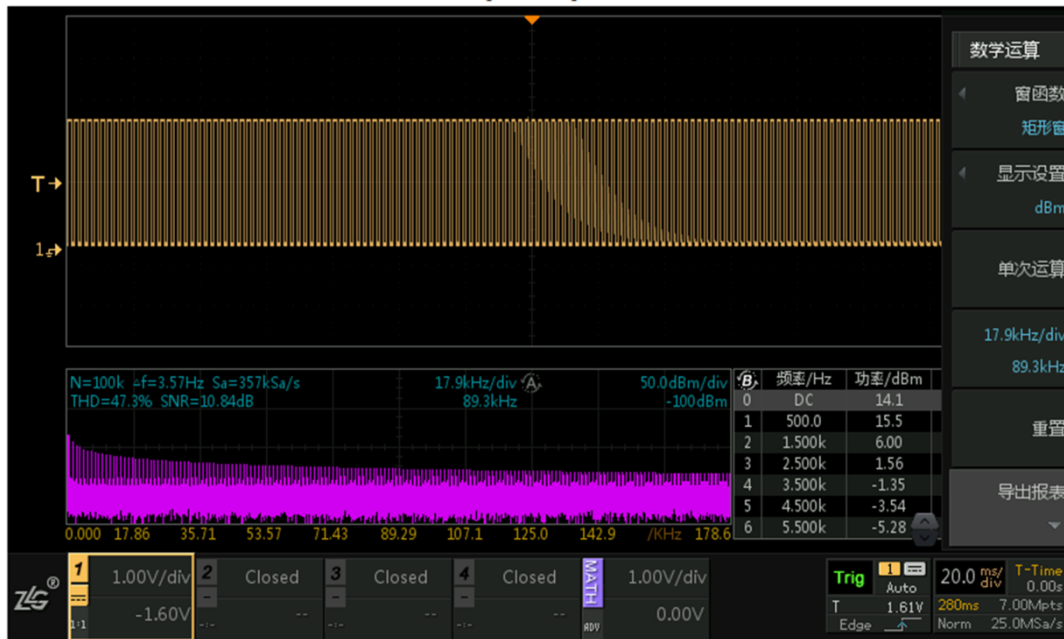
T
1

N=100k ∆f=3.57Hz Sa=357kSa/s
THD=47.3% SNR=10.84dB

17.9kHz/div A
89.3kHz

50.0dBm/div
-100dBm

0.000 17.86 35.71 53.57 71.43 89.29 107.1 125.0 142.9 /KHz 178.6

| B | 频率/Hz | 功率/dBm |
|---|---|---|
| 0 | DC | 14.1 |
| 1 | 500.0 | 15.5 |
| 2 | 1.500k | 6.00 |
| 3 | 2.500k | 1.56 |
| 4 | 3.500k | -1.35 |
| 5 | 4.500k | -3.54 |
| 6 | 5.500k | -5.28 |

数学运算
窗函数
矩形窗
显示设置
dBm
单次运算
17.9kHz/div
89.3kHz
重置
导出报表

ZLG®
1 1.00V/div -1.60V 1:1
2 Closed --
3 Closed --
4 Closed --
MATH 1.00V/div 0.00V ADV

Trig 1 Auto
T 1.61V
Edge

20.0 ms/div
T-Time 0.00s
280ms 7.00Mpts
Norm 25.0MSa/s